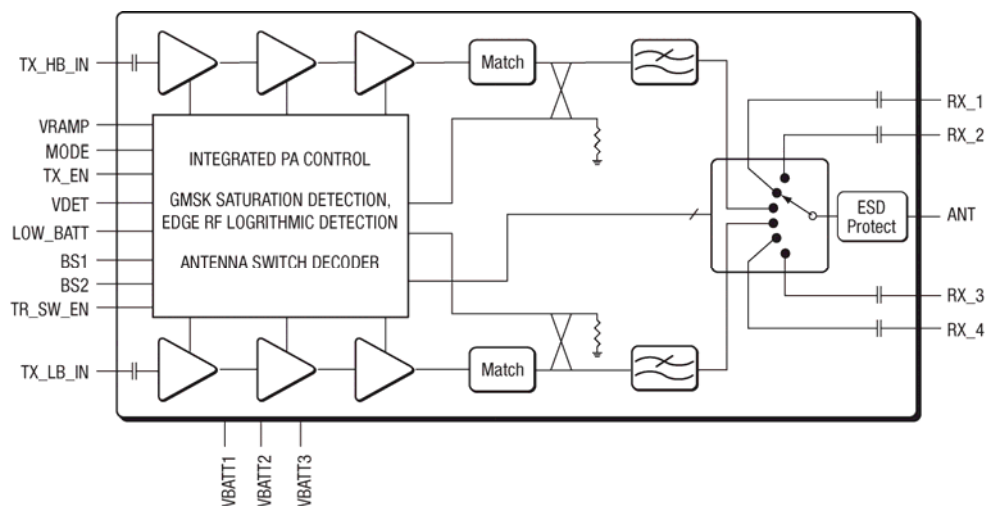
TX_HB_IN

Match

RX_1

RX_2

VRAMP
MODE
TX_EN
VDET
LOW_BATT
BS1
BS2
TR_SW_EN

INTEGRATED PA CONTROL

GMSK SATURATION DETECTION, EDGE RF LOGRITHMIC DETECTION

ANTENNA SWITCH DECODER

ESD Protect

ANT

RX_3

RX_4

TX_LB_IN

Match

VBATT1
VBATT2
VBATT3